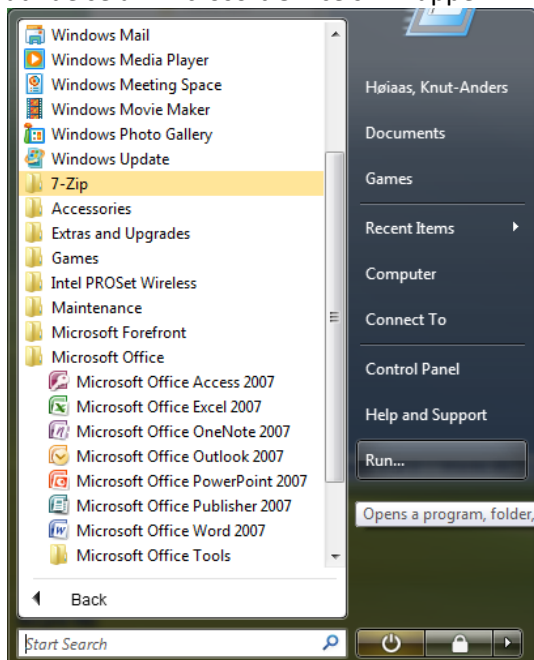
Windows Mail
Windows Media Player
Windows Meeting Space
Windows Movie Maker
Windows Photo Gallery
Windows Update
7-Zip
Accessories
Extras and Upgrades
Games
Intel PROSet Wireless
Maintenance
Microsoft Forefront
Microsoft Office
Microsoft Office Access 2007
Microsoft Office Excel 2007
Microsoft Office OneNote 2007
Microsoft Office Outlook 2007
Microsoft Office PowerPoint 2007
Microsoft Office Publisher 2007
Microsoft Office Word 2007
Microsoft Office Tools

Back

Start Search

Høiaas, Knut-Anders
Documents
Games
Recent Items
Computer
Connect To
Control Panel
Help and Support
Run...

Opens a program, folder,